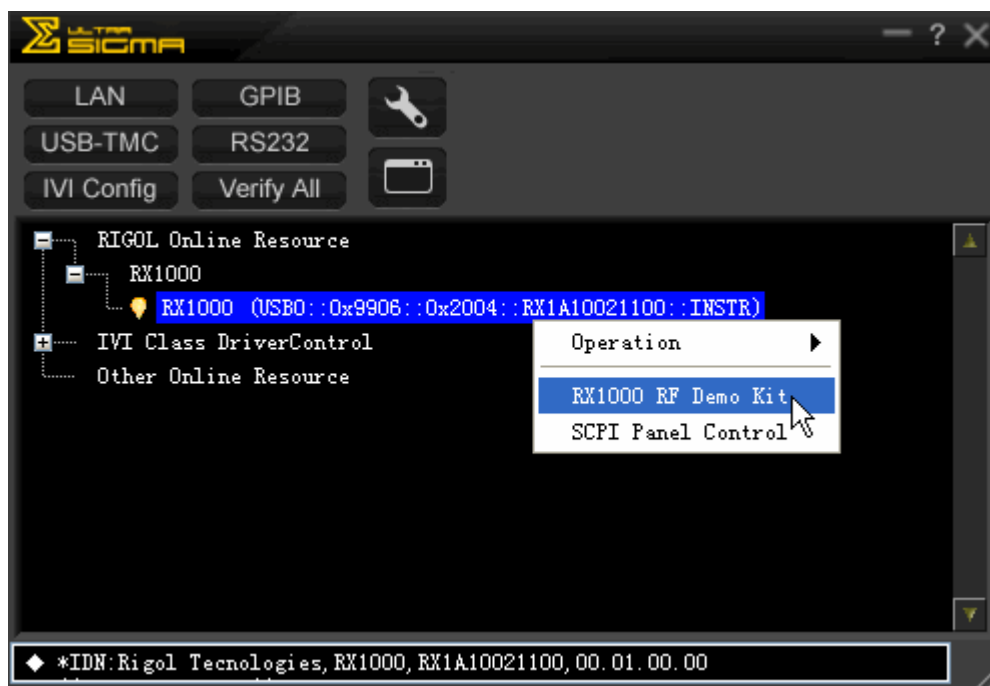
ULTRA SIGMA

LAN
GPIB
USB-TMC
RS232
IVI Config
Verify All

RIGOL Online Resource
RX1000
RX1000 (USB0::0x9906::0x2004::RX1A10021100::INSTR)
IVI Class DriverControl
Other Online Resource

Operation
RX1000 RF Demo Kit
SCPI Panel Control

◆ *IDN:Rigol Tecnologies,RX1000,RX1A10021100,00.01.00.00